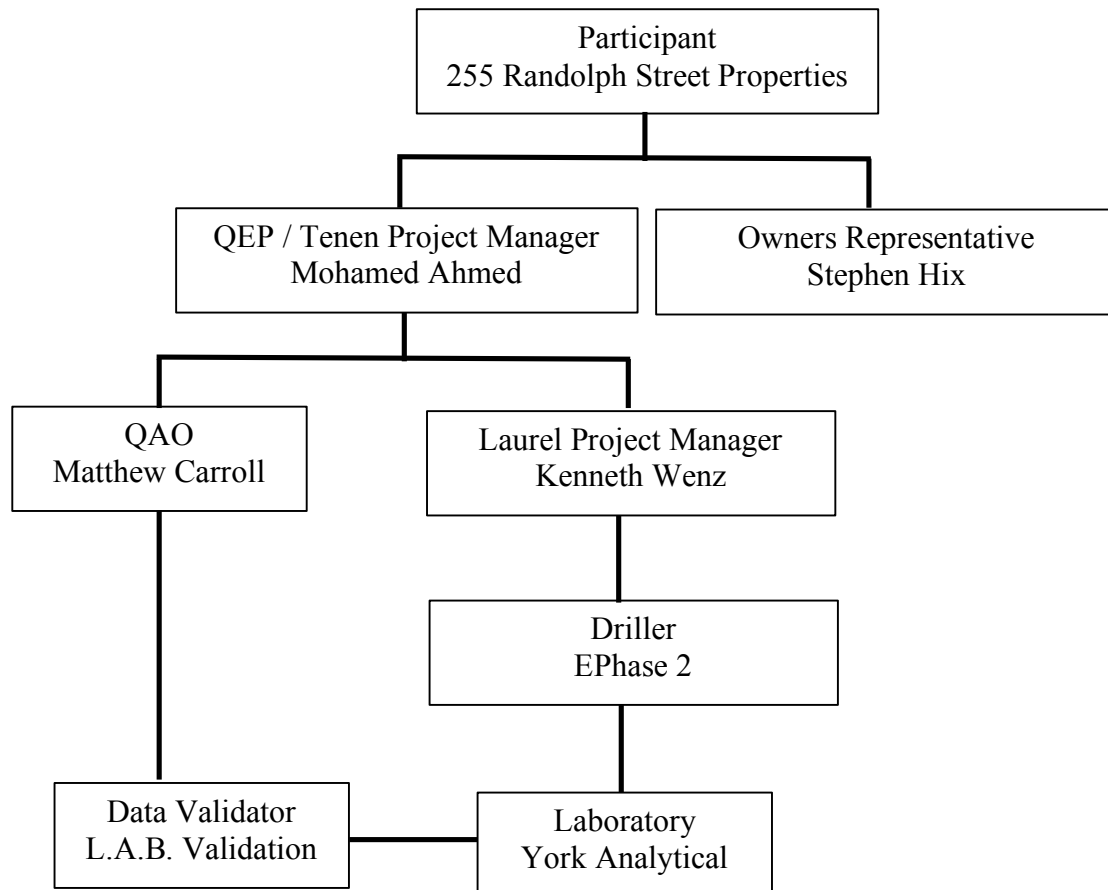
Participant
255 Randolph Street Properties

QEP / Tenen Project Manager
Mohamed Ahmed

Owners Representative
Stephen Hix

QAO
Matthew Carroll

Laurel Project Manager
Kenneth Wenz

Driller
EPhase 2

Data Validator
L.A.B. Validation

Laboratory
York Analytical